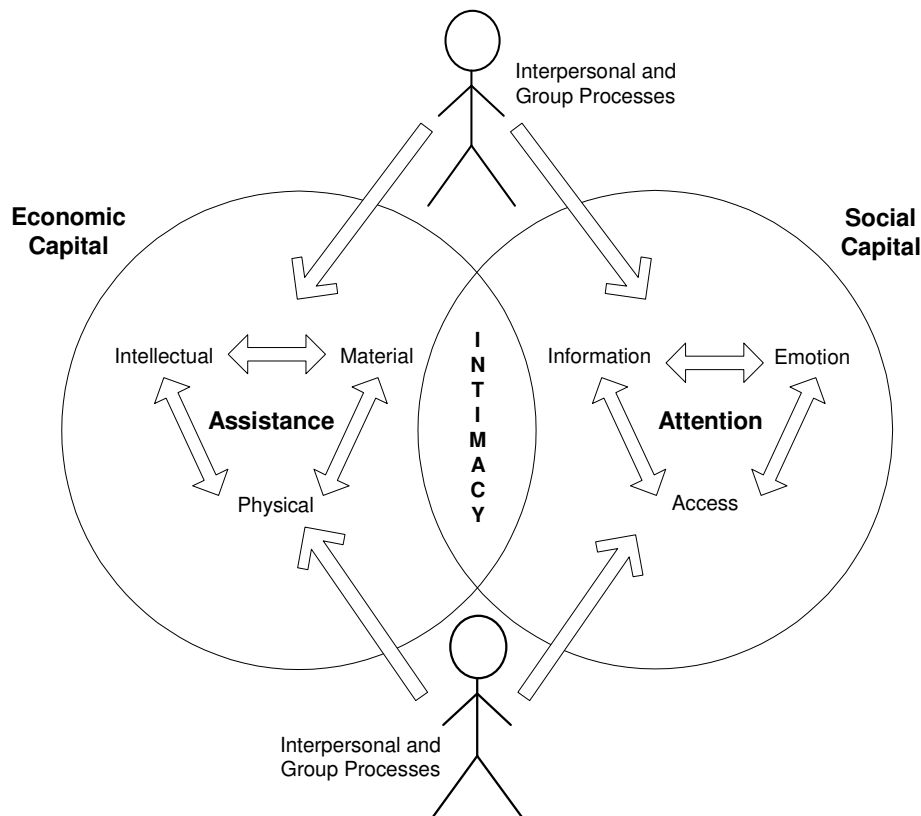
Interpersonal and Group Processes

Economic Capital

Social Capital

Intellectual

Material

Assistance

Physical

I N T I M A C Y

Information

Emotion

Attention

Access

Interpersonal and Group Processes